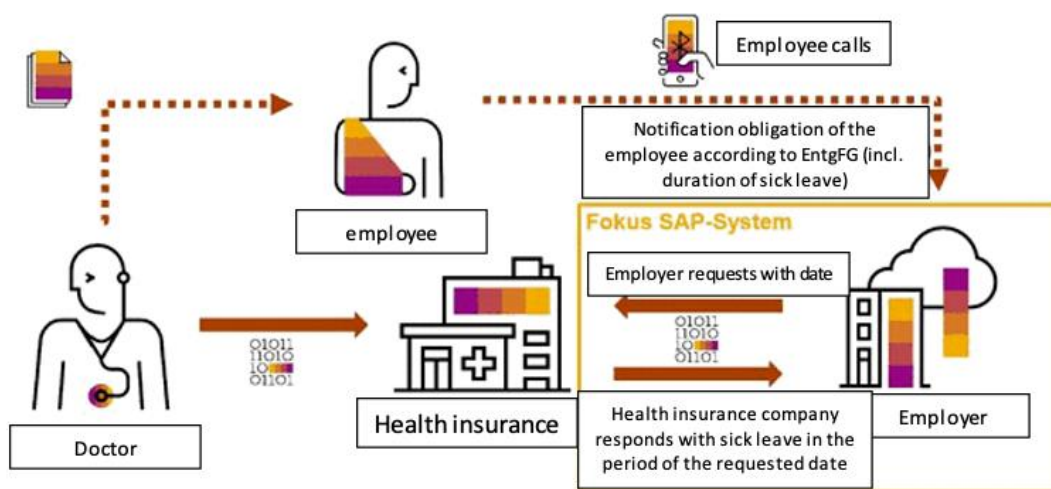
Employee calls

Notification obligation of the employee according to EntgFG (incl. duration of sick leave)

employee

Fokus SAP-System

Employer requests with date

01011
11010
10
01101

01011
11010
10
01101

Health insurance

Health insurance company responds with sick leave in the period of the requested date

Employer

Doctor